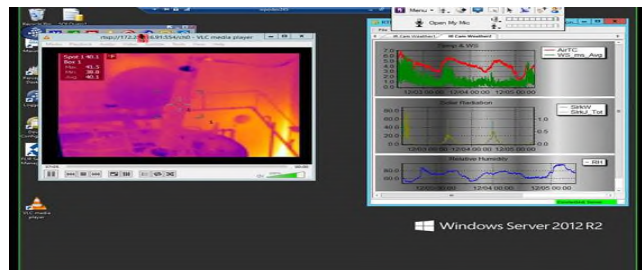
Menu

Open My Mic

rtsp://172.2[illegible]6.91:554/ch0 - VLC media player

Spot 1 40.1
Box 1
Max 41.5
Min 38.0
Avg 40.1

IR Cam Weather1

Temp & WS

AirTC
WS_ms_Avg

7.0
6.0
5.0
4.0
3.0
2.0
1.0
0.0

12/03 00:00
12/04 00:00
12/05 00:00

Solar Radiation

SlrkW
SlrkJ_Tot

80.0
60.0
40.0
20.0
0.0

1.5
1.0
0.5
0.0

12/03 00:00
12/04 00:00
12/05 00:00

Relative Humidity

RH

80.0
60.0
40.0

12/03 00:00
12/04 00:00
12/05 00:00

VLC media player

Windows Server 2012 R2